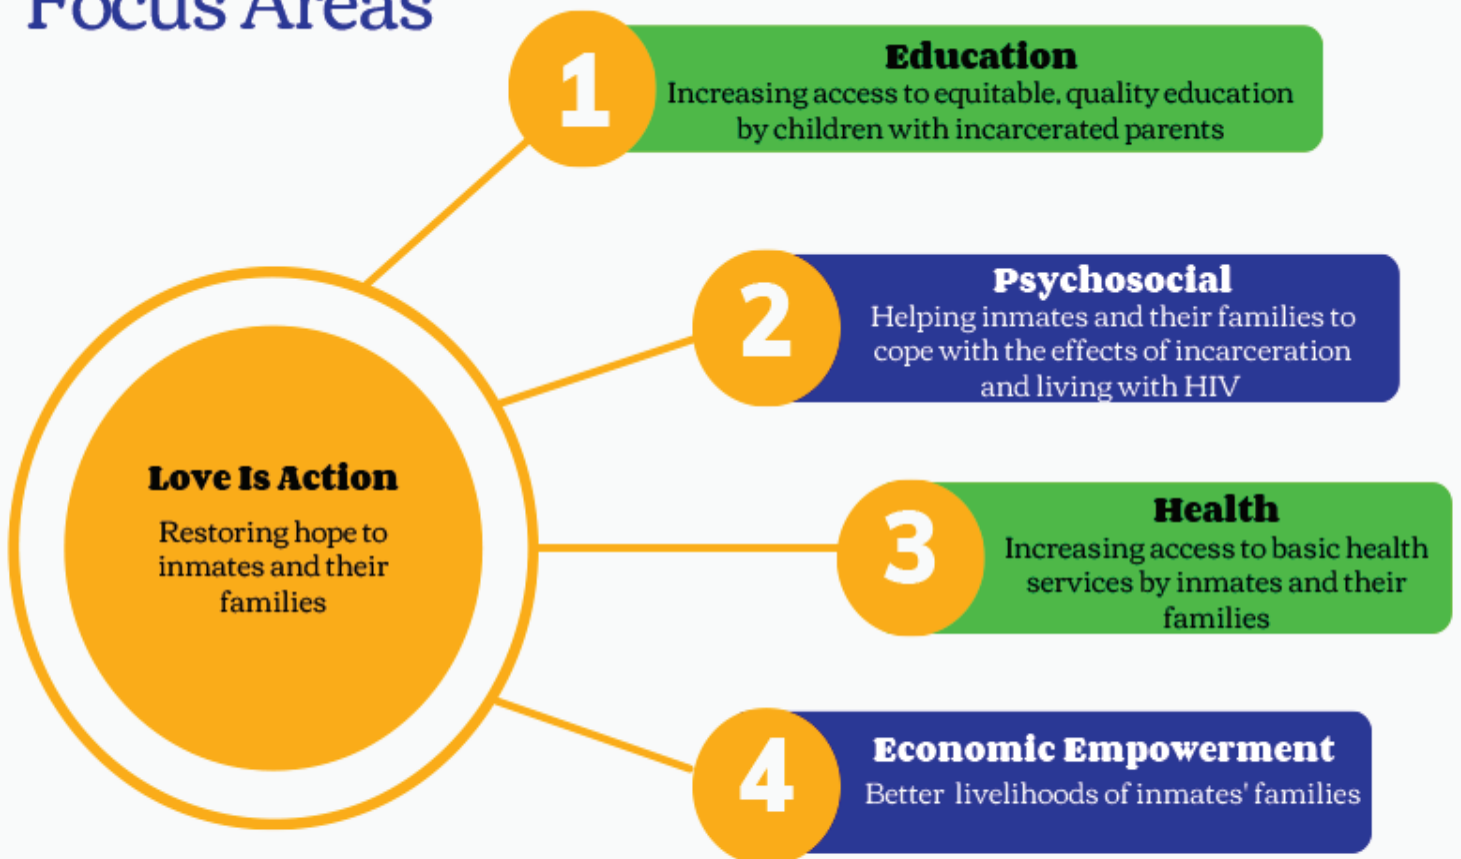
Focus Areas

Love Is Action

Restoring hope to inmates and their families

1

Education

Increasing access to equitable, quality education by children with incarcerated parents

2

Psychosocial

Helping inmates and their families to cope with the effects of incarceration and living with HIV

3

Health

Increasing access to basic health services by inmates and their families

4

Economic Empowerment

Better livelihoods of inmates' families